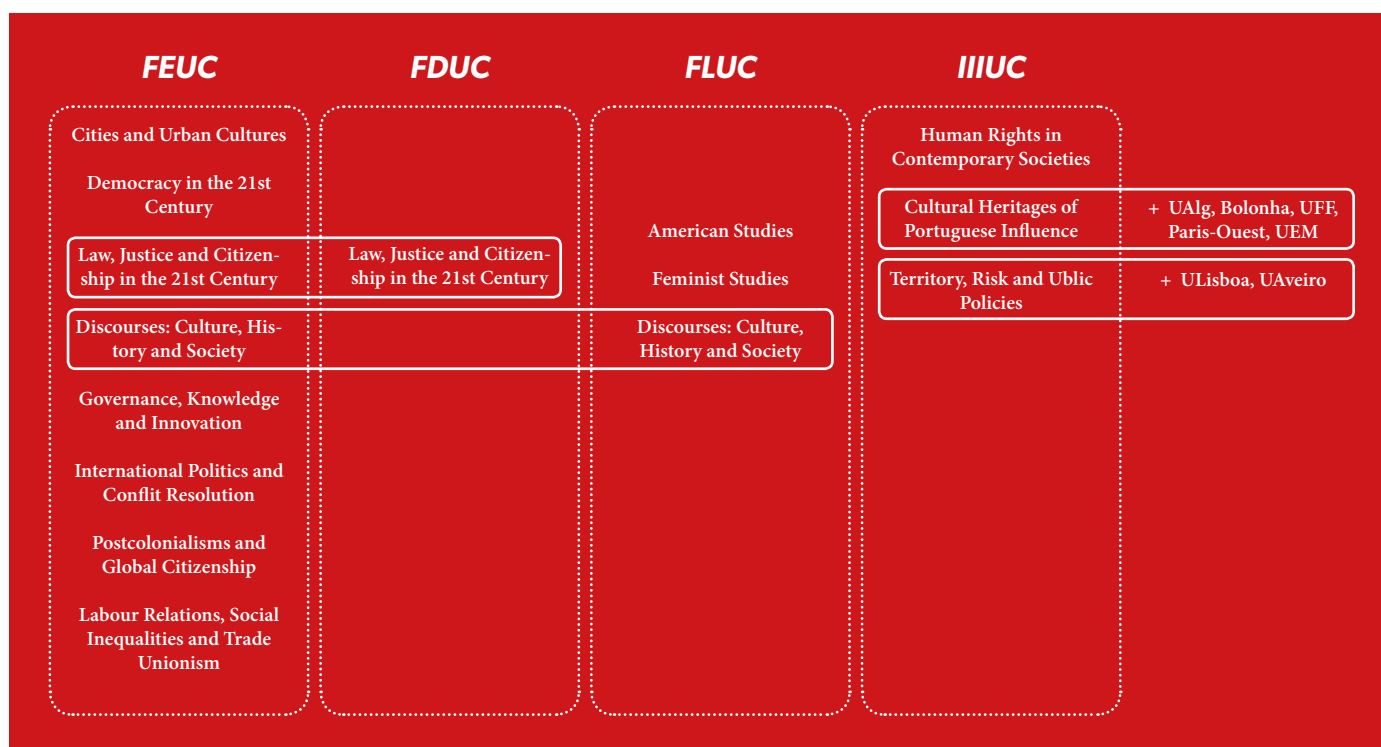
FEUC

Cities and Urban Cultures

Democracy in the 21st Century

Law, Justice and Citizenship in the 21st Century

Discourses: Culture, History and Society

Governance, Knowledge and Innovation

International Politics and Conflit Resolution

Postcolonialisms and Global Citizenship

Labour Relations, Social Inequalities and Trade Unionism

FDUC

Law, Justice and Citizenship in the 21st Century

FLUC

American Studies

Feminist Studies

Discourses: Culture, History and Society

IIIUC

Human Rights in Contemporary Societies

Cultural Heritages of Portuguese Influence

+ UAlg, Bolonha, UFF, Paris-Ouest, UEM

Territory, Risk and Ublic Policies

+ ULisboa, UAveiro